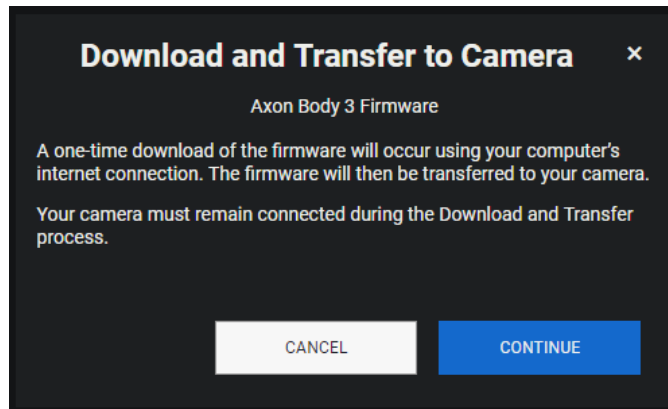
Download and Transfer to Camera

×

Axon Body 3 Firmware

A one-time download of the firmware will occur using your computer's internet connection. The firmware will then be transferred to your camera.

Your camera must remain connected during the Download and Transfer process.

CANCEL

CONTINUE